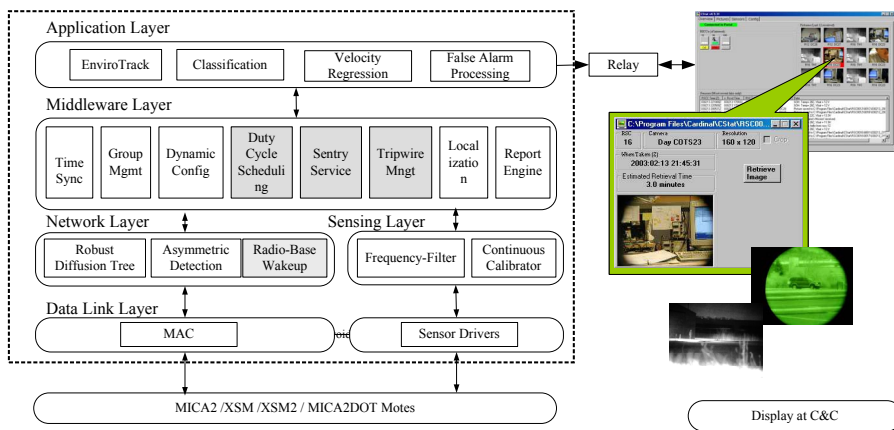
Application Layer

EnviroTrack

Classification

Velocity Regression

False Alarm Processing

Relay

Middleware Layer

Time Sync

Group Mgmt

Dynamic Config

Duty Cycle Scheduling

Sentry Service

Tripwire Mngt

Localization

Report Engine

Network Layer

Sensing Layer

Robust Diffusion Tree

Asymmetric Detection

Radio-Base Wakeup

Frequency-Filter

Continuous Calibrator

Data Link Layer

MAC

Sensor Drivers

MICA2 /XSM /XSM2 / MICA2DOT Motes

C:\Program Files\Cardinal\CStat\RSC00...

RSC 16

Camera Day COTS23

Resolution 160 x 120

Crop

When Taken (Z) 2003:02:13 21:45:31

Estimated Retrieval Time 3.0 minutes

Retrieve Image

Display at C&C